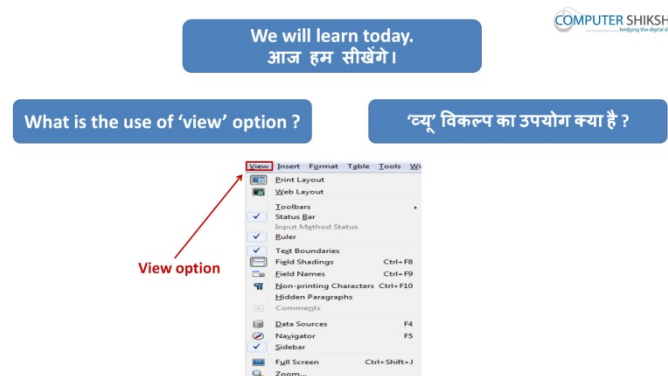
COMPUTER SHIKSH
bridging the digital d

We will learn today.
आज हम सीखेंगे।

What is the use of 'view' option ?

'व्यू' विकल्प का उपयोग क्या है ?

View Insert Format Table Tools Wi

Print Layout
Web Layout
Toolbars
Status Bar
Input Method Status
Ruler
Text Boundaries
Field Shadings Ctrl+F8
Field Names Ctrl+F9
Non-printing Characters Ctrl+F10
Hidden Paragraphs
Comments
Data Sources F4
Navigator F5
Sidebar
Full Screen Ctrl+Shift+J
Zoom...

View option